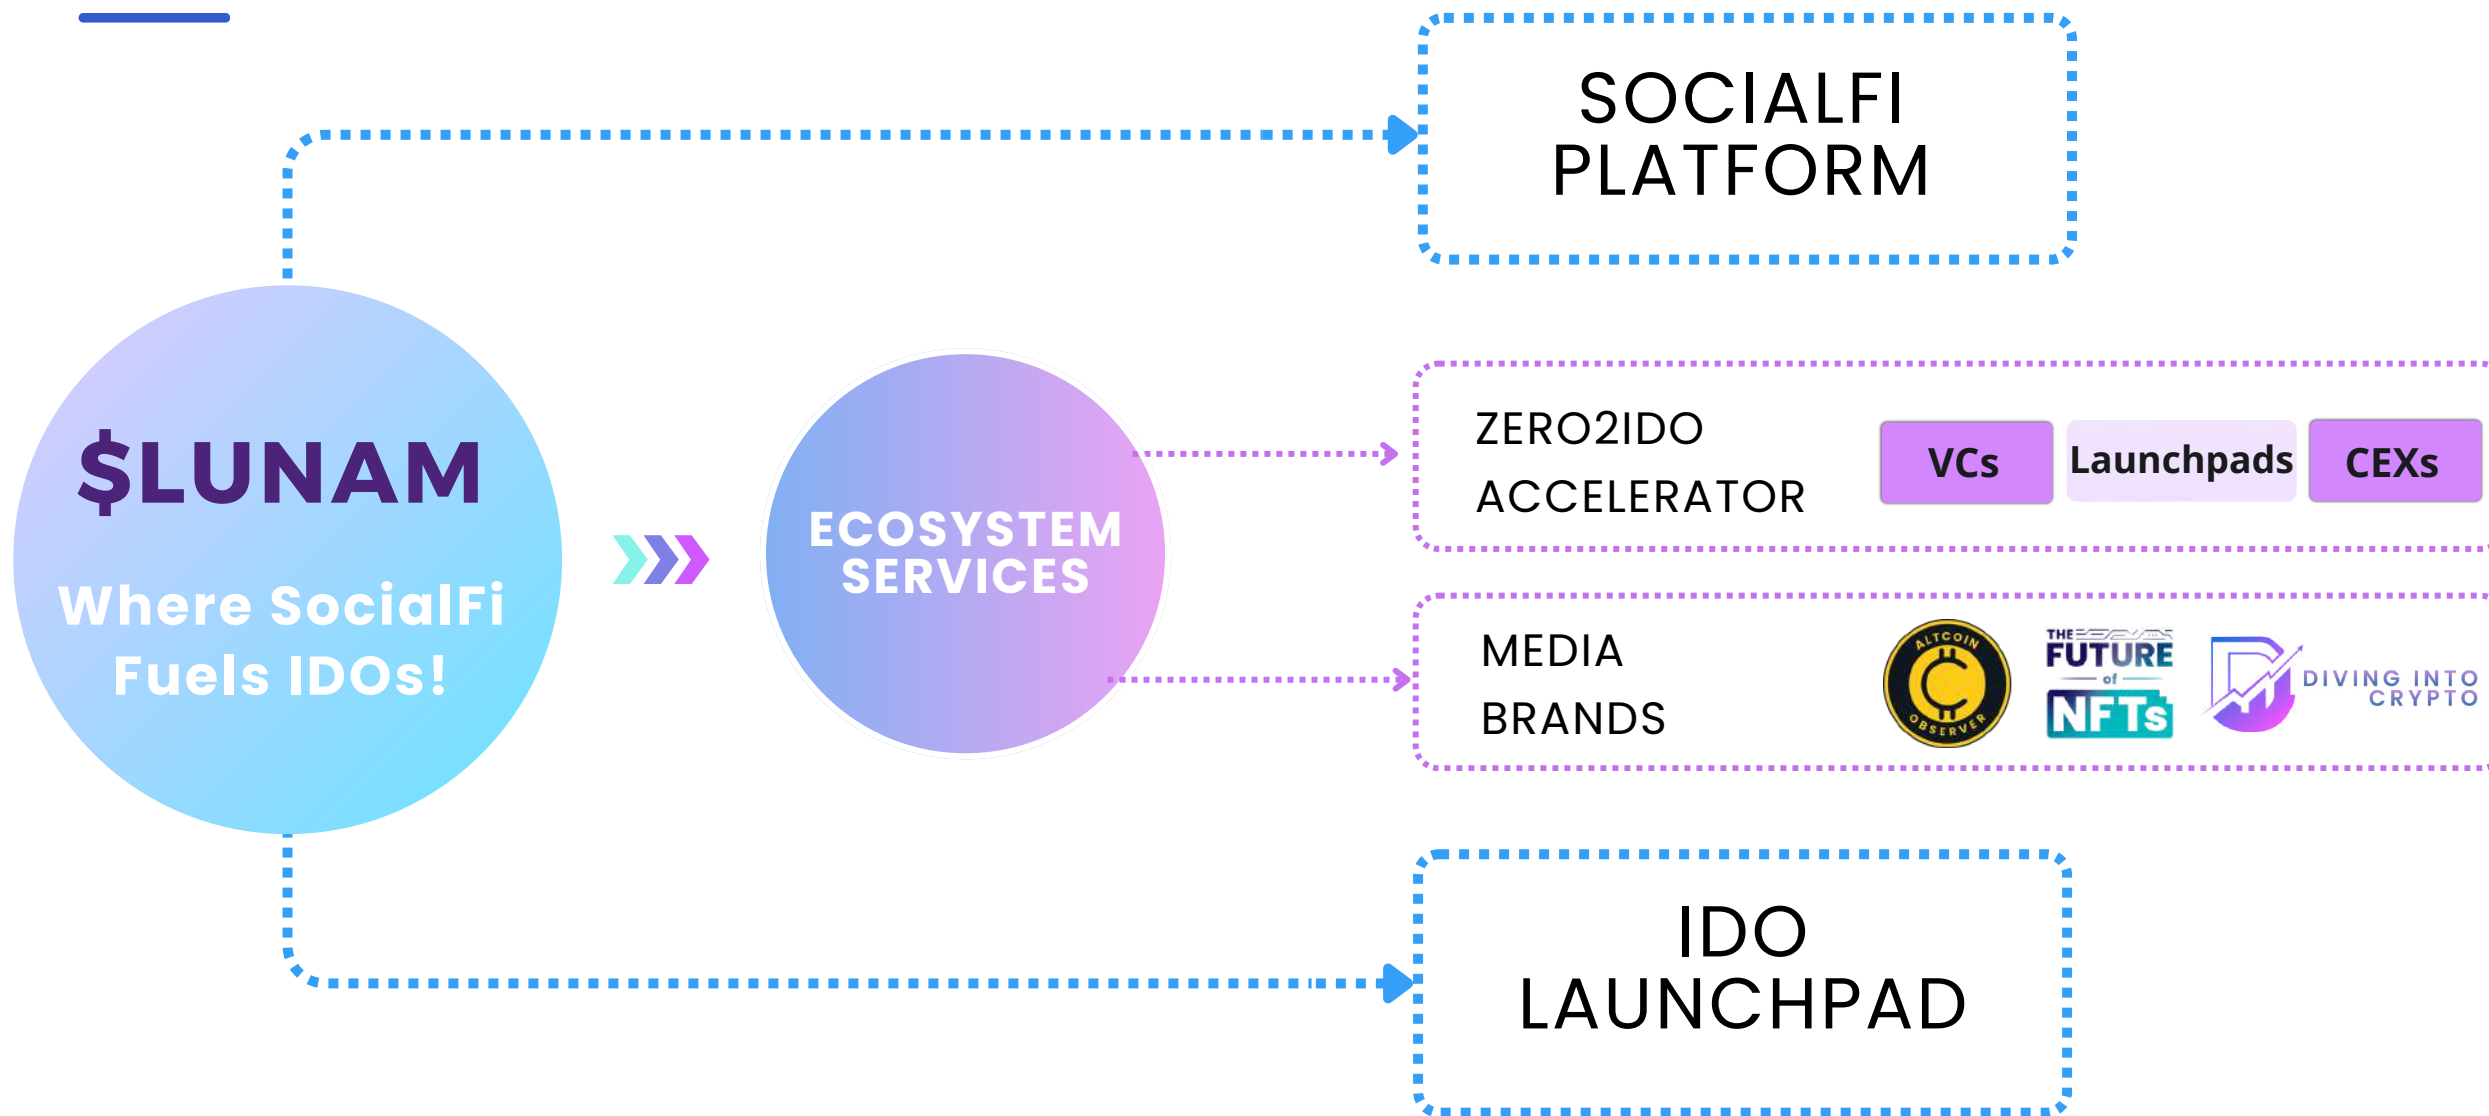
SOCIALFI PLATFORM

$LUNAM

Where SocialFi Fuels IDOs!

ECOSYSTEM SERVICES

ZERO2IDO ACCELERATOR

VCs

Launchpads

CEXs

MEDIA BRANDS

ALTCOIN OBSERVER

THE FUTURE of NFTs

DIVING INTO CRYPTO

IDO LAUNCHPAD